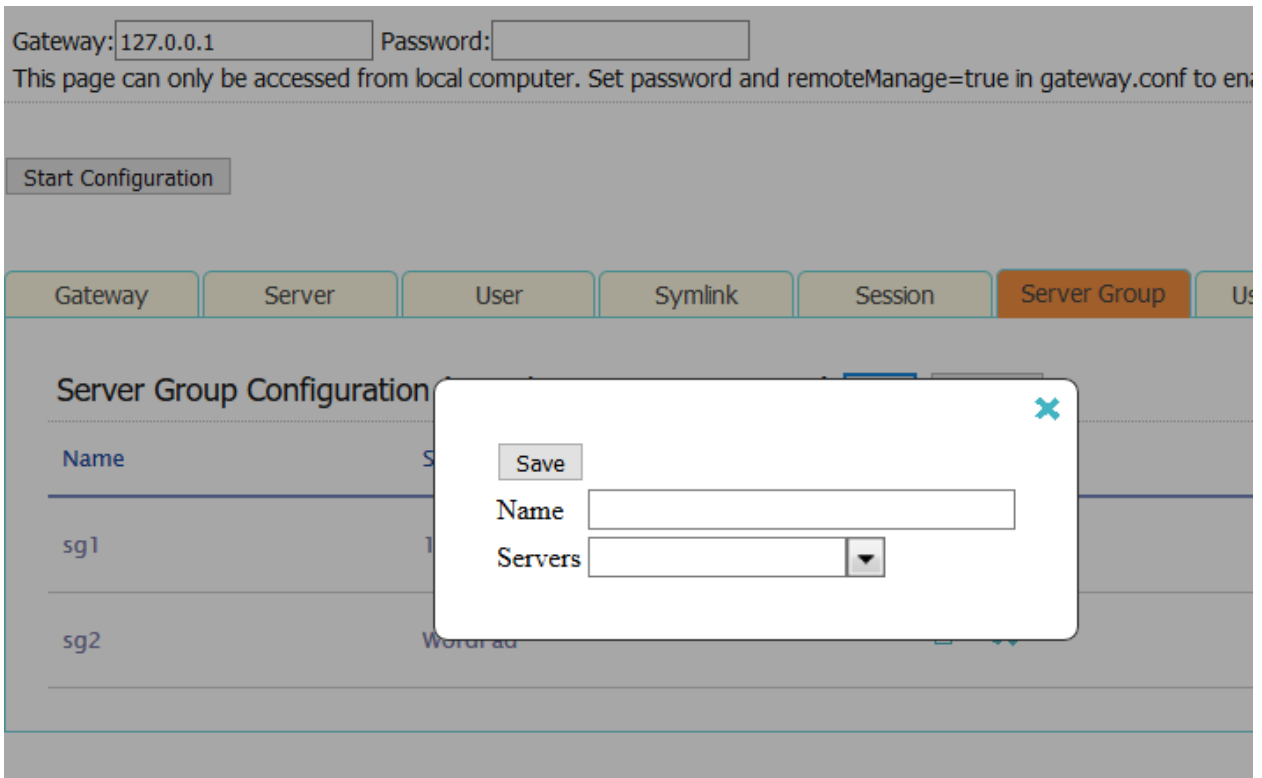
Gateway: 127.0.0.1 Password:
This page can only be accessed from local computer. Set password and remoteManage=true in gateway.conf to en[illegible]

Start Configuration

| Gateway | Server | User | Symlink | Session | Server Group | U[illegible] |

Server Group Configuration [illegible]

| Name | S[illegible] |
|---|---|
| sg1 | 1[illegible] |
| sg2 | Wordpad |

Save
Name
Servers